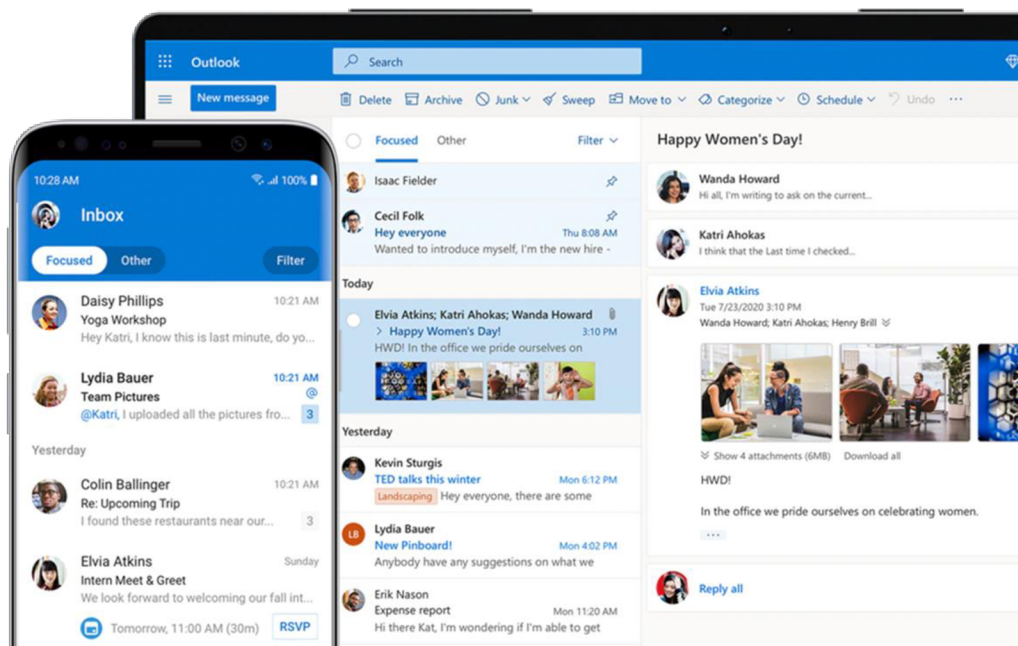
Outlook
Search
New message
Delete
Archive
Junk
Sweep
Move to
Categorize
Schedule
Undo
...

Focused
Other
Filter

Isaac Fielder

Cecil Folk
Hey everyone
Thu 8:08 AM
Wanted to introduce myself, I'm the new hire -

Today

Elvia Atkins; Katri Ahokas; Wanda Howard
Happy Women's Day!
3:10 PM
HWD! In the office we pride ourselves on

Yesterday

Kevin Sturgis
TED talks this winter
Mon 6:12 PM
Landscaping
Hey everyone, there are some

LB
Lydia Bauer
New Pinboard!
Mon 4:02 PM
Anybody have any suggestions on what we

Erik Nason
Expense report
Mon 11:20 AM
Hi there Kat, I'm wondering if I'm able to get

Happy Women's Day!

Wanda Howard
Hi all, I'm writing to ask on the current...

Katri Ahokas
I think that the Last time I checked...

Elvia Atkins
Tue 7/23/2020 3:10 PM
Wanda Howard; Katri Ahokas; Henry Brill

Show 4 attachments (6MB)
Download all

HWD!

In the office we pride ourselves on celebrating women.

...

Reply all

10:28 AM
100%
Inbox
Focused
Other
Filter

Daisy Phillips
10:21 AM
Yoga Workshop
Hey Katri, I know this is last minute, do yo...

Lydia Bauer
10:21 AM
Team Pictures
@
@Katri, I uploaded all the pictures fro...
3

Yesterday

Colin Ballinger
10:21 AM
Re: Upcoming Trip
I found these restaurants near our...
3

Elvia Atkins
Sunday
Intern Meet & Greet
We look forward to welcoming our fall int...
Tomorrow, 11:00 AM (30m)
RSVP